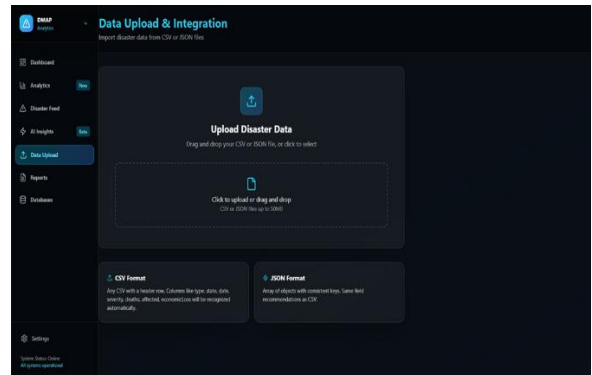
DMAP
Analytics

Data Upload & Integration
Import disaster data from CSV or JSON files

Dashboard
Analytics New
Disaster Feed
AI Insights Beta
Data Upload
Reports
Databases

Upload Disaster Data
Drag and drop your CSV or JSON file, or click to select

Click to upload or drag and drop
CSV or JSON files up to 50MB

CSV Format
Any CSV with a header row. Columns like type, date, date, severity, deaths, affected, economicLoss will be recognized automatically.

JSON Format
Array of objects with consistent keys. Same field recommendations as CSV.

Settings

System Status Online
All systems operational